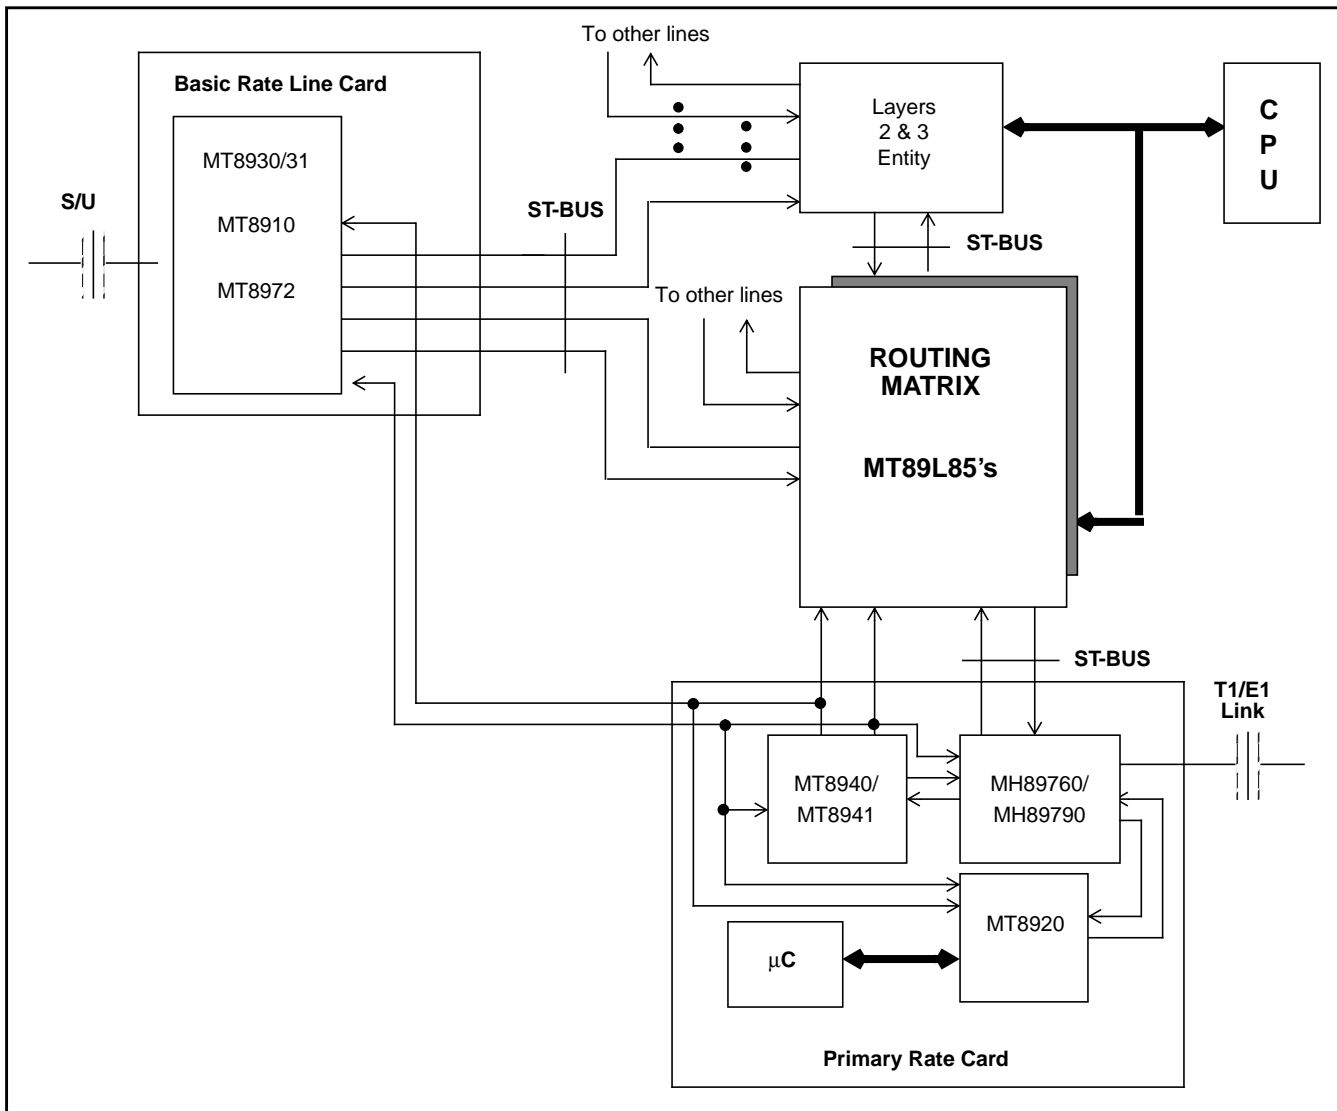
To other lines

Basic Rate Line Card

MT8930/31

MT8910

MT8972

S/U

ST-BUS

Layers 2 & 3 Entity

C P U

ST-BUS

To other lines

ROUTING MATRIX

MT89L85's

ST-BUS

T1/E1 Link

MT8940/ MT8941

MH89760/ MH89790

MT8920

$\mu$C

Primary Rate Card